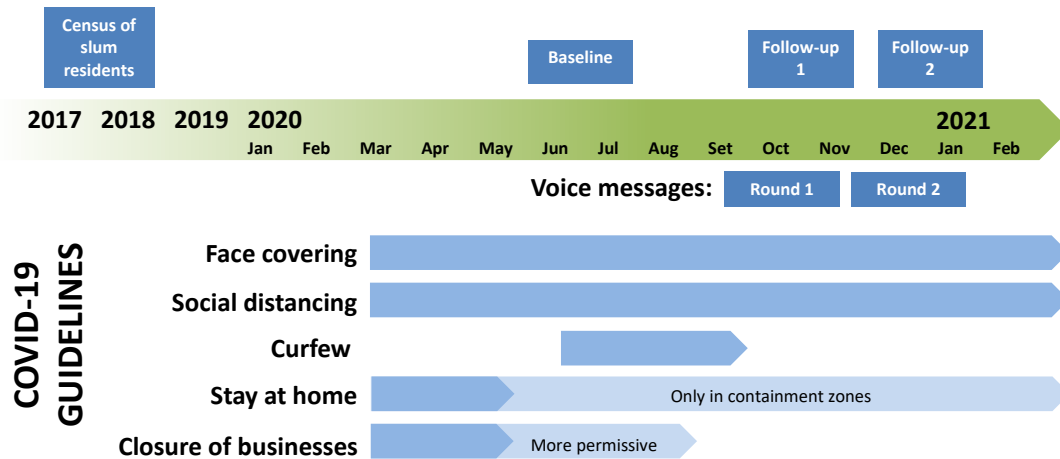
Census of slum residents

Baseline

Follow-up 1

Follow-up 2

2017 2018 2019 2020

2021

Jan Feb Mar Apr May Jun Jul Aug Set Oct Nov Dec Jan Feb

Voice messages: Round 1 Round 2

COVID-19 GUIDELINES

Face covering

Social distancing

Curfew

Stay at home

Only in containment zones

Closure of businesses

More permissive